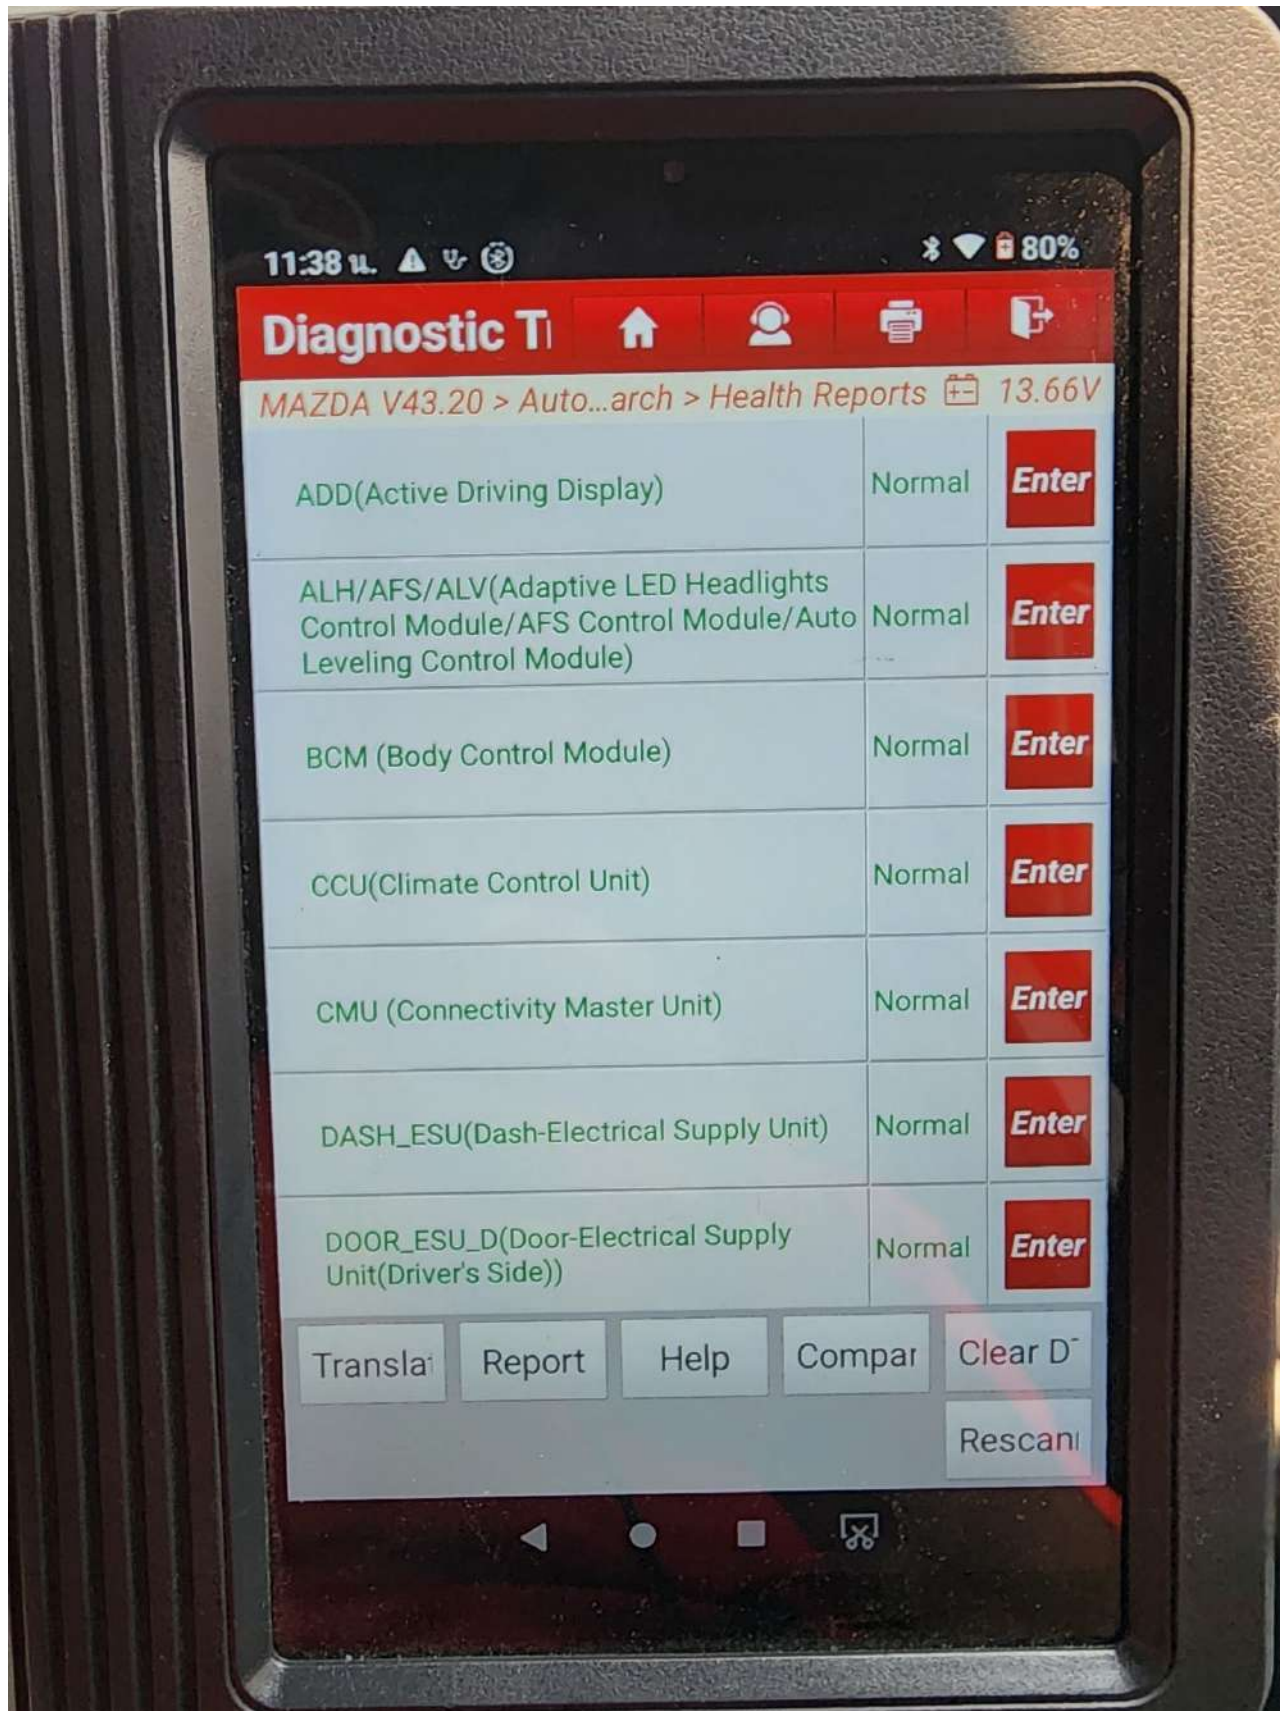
11:38 u. 80%

Diagnostic T

MAZDA V43.20 > Auto...arch > Health Reports 13.66V

| | | |
|---|---|---|
| ADD(Active Driving Display) | Normal | Enter |
| ALH/AFS/ALV(Adaptive LED Headlights Control Module/AFS Control Module/Auto Leveling Control Module) | Normal | Enter |
| BCM (Body Control Module) | Normal | Enter |
| CCU(Climate Control Unit) | Normal | Enter |
| CMU (Connectivity Master Unit) | Normal | Enter |
| DASH_ESU(Dash-Electrical Supply Unit) | Normal | Enter |
| DOOR_ESU_D(Door-Electrical Supply Unit(Driver's Side)) | Normal | Enter |

Transla Report Help Compar Clear D

Rescan